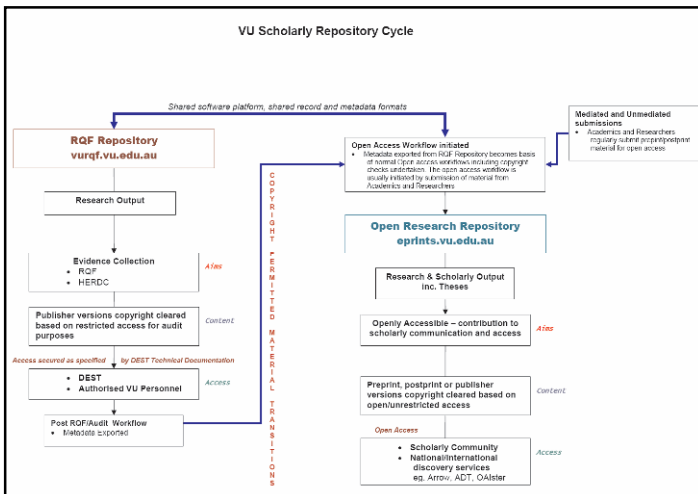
VU Scholarly Repository Cycle

Shared software platform, shared record and metadata formats

RQF Repository
vurqf.vu.edu.au

Research Output

Evidence Collection
• RQF
• HERDC

Aims

Publisher versions copyright cleared based on restricted access for audit purposes

Content

Access secured as specified by DEST Technical Documentation

• DEST
• Authorised VU Personnel

Access

Post RQF/Audit Workflow
• Metadata Exported

COPYRIGHT PERMITTED MATERIAL TRANSITIONS

Open Access Workflow initiated
• Metadata exported from RQF Repository becomes basis of normal Open access workflows including copyright checks undertaken. The open access workflow is usually initiated by submission of material from Academics and Researchers

Mediated and Unmediated submissions
• Academics and Researchers regularly submit preprint/postprint material for open access

Open Research Repository
eprints.vu.edu.au

Research & Scholarly Output inc. Theses

Openly Accessible – contribution to scholarly communication and access

Aims

Preprint, postprint or publisher versions copyright cleared based on open/unrestricted access

Content

Open Access

• Scholarly Community
• National/International discovery services eg. Arrow, ADT, OAIster

Access